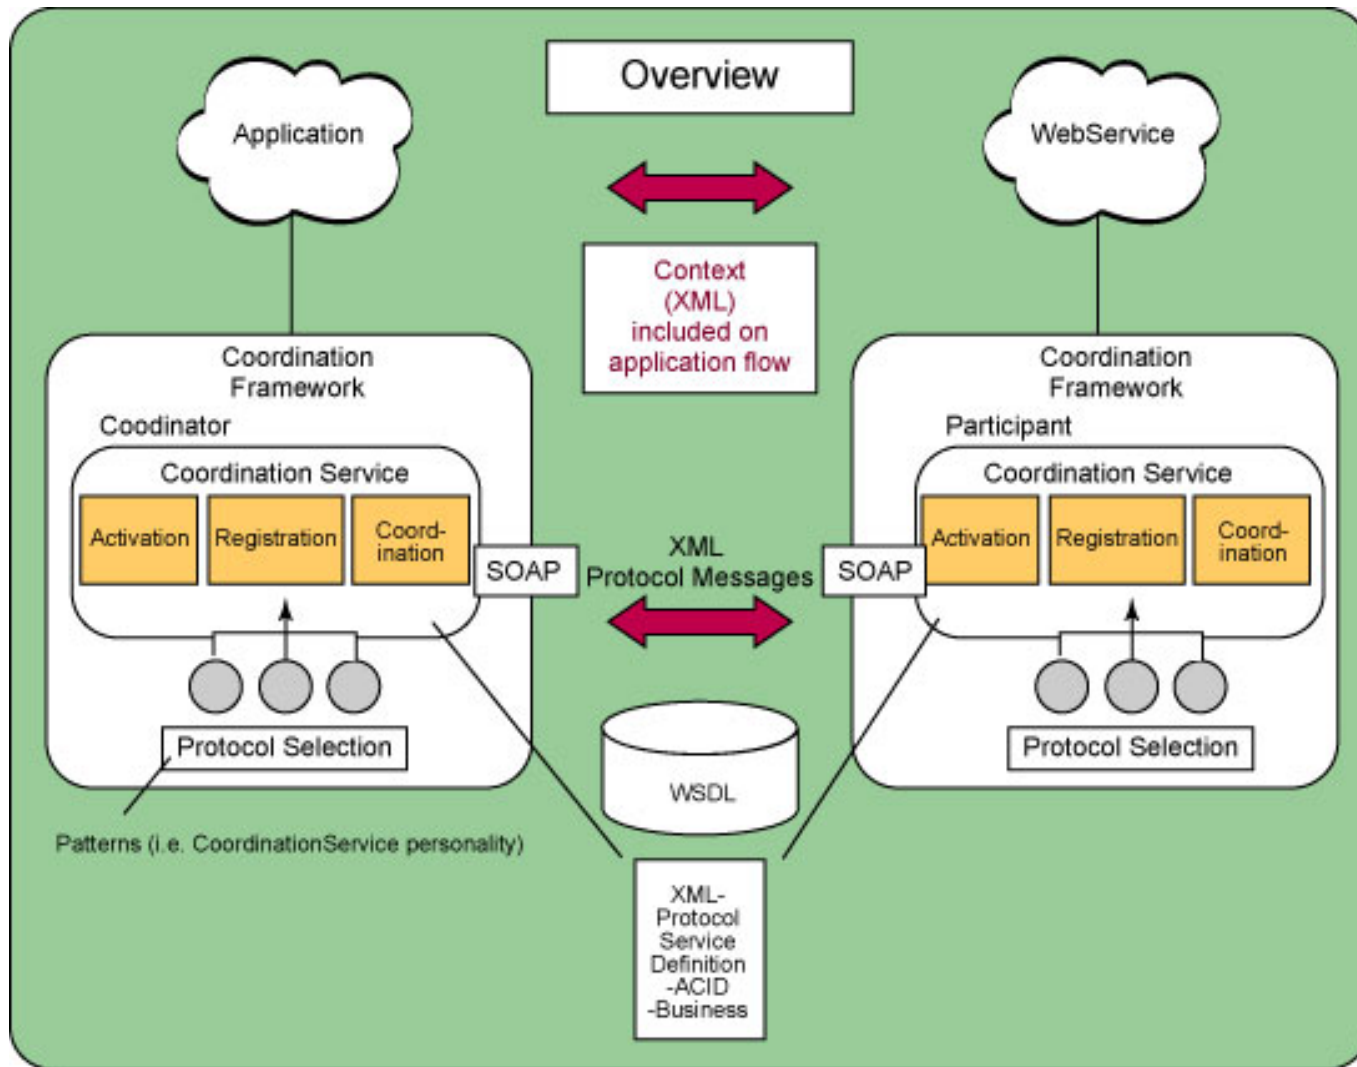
Overview

Application

WebService

Context (XML) included on application flow

Coordination Framework

Coodinator

Coordination Service

Activation

Registration

Coord-ination

SOAP

Protocol Selection

Patterns (i.e. CoordinationService personality)

XML Protocol Messages

WSDL

XML-Protocol Service Definition -ACID -Business

Coordination Framework

Participant

Coordination Service

Activation

Registration

Coord-ination

SOAP

Protocol Selection